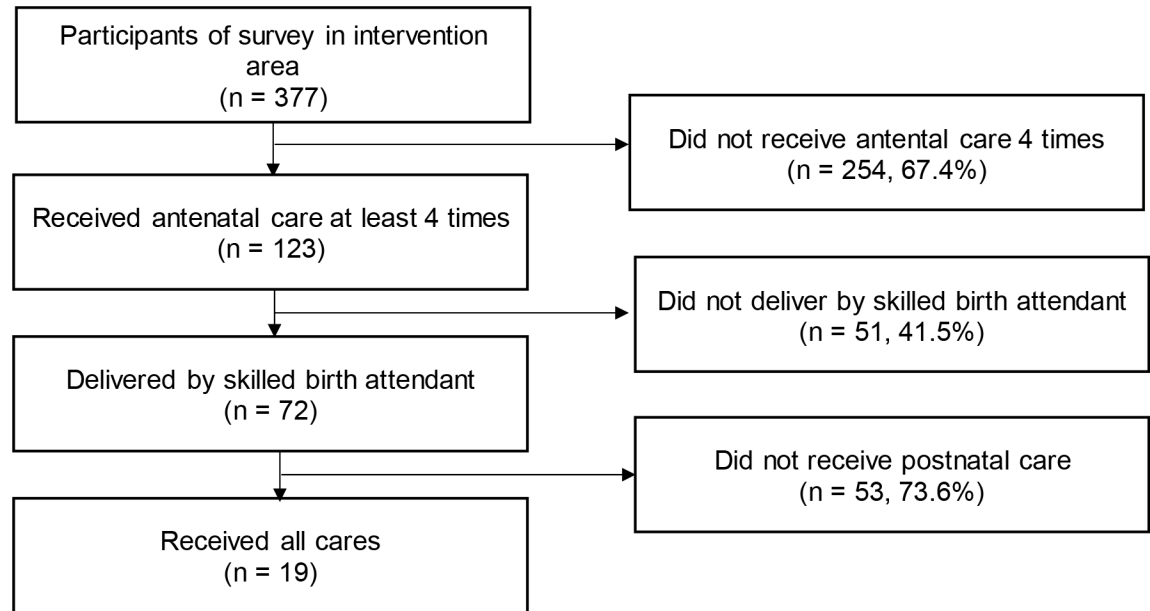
Participants of survey in intervention area
(n = 377)

Did not receive antental care 4 times
(n = 254, 67.4%)

Received antenatal care at least 4 times
(n = 123)

Did not deliver by skilled birth attendant
(n = 51, 41.5%)

Delivered by skilled birth attendant
(n = 72)

Did not receive postnatal care
(n = 53, 73.6%)

Received all cares
(n = 19)